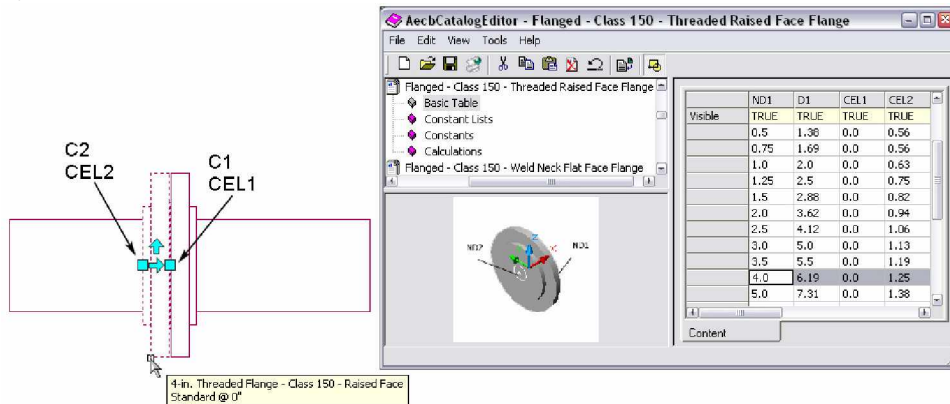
C2
CEL2

C1
CEL1

4-in. Threaded Flange - Class 150 - Raised Face
Standard @ 0"

AecbCatalogEditor - Flanged - Class 150 - Threaded Raised Face Flange

File Edit View Tools Help

Flanged - Class 150 - Threaded Raised Face Flange
Basic Table
Constant Lists
Constants
Calculations
Flanged - Class 150 - Weld Neck Flat Face Flange

ND2
ND1

| | ND1 | D1 | CEL1 | CEL2 |
|---|---|---|---|---|
| Visible | TRUE | TRUE | TRUE | TRUE |
| | 0.5 | 1.38 | 0.0 | 0.56 |
| | 0.75 | 1.69 | 0.0 | 0.56 |
| | 1.0 | 2.0 | 0.0 | 0.63 |
| | 1.25 | 2.5 | 0.0 | 0.75 |
| | 1.5 | 2.88 | 0.0 | 0.82 |
| | 2.0 | 3.62 | 0.0 | 0.94 |
| | 2.5 | 4.12 | 0.0 | 1.06 |
| | 3.0 | 5.0 | 0.0 | 1.13 |
| | 3.5 | 5.5 | 0.0 | 1.19 |
| | 4.0 | 6.19 | 0.0 | 1.25 |
| | 5.0 | 7.31 | 0.0 | 1.38 |

Content